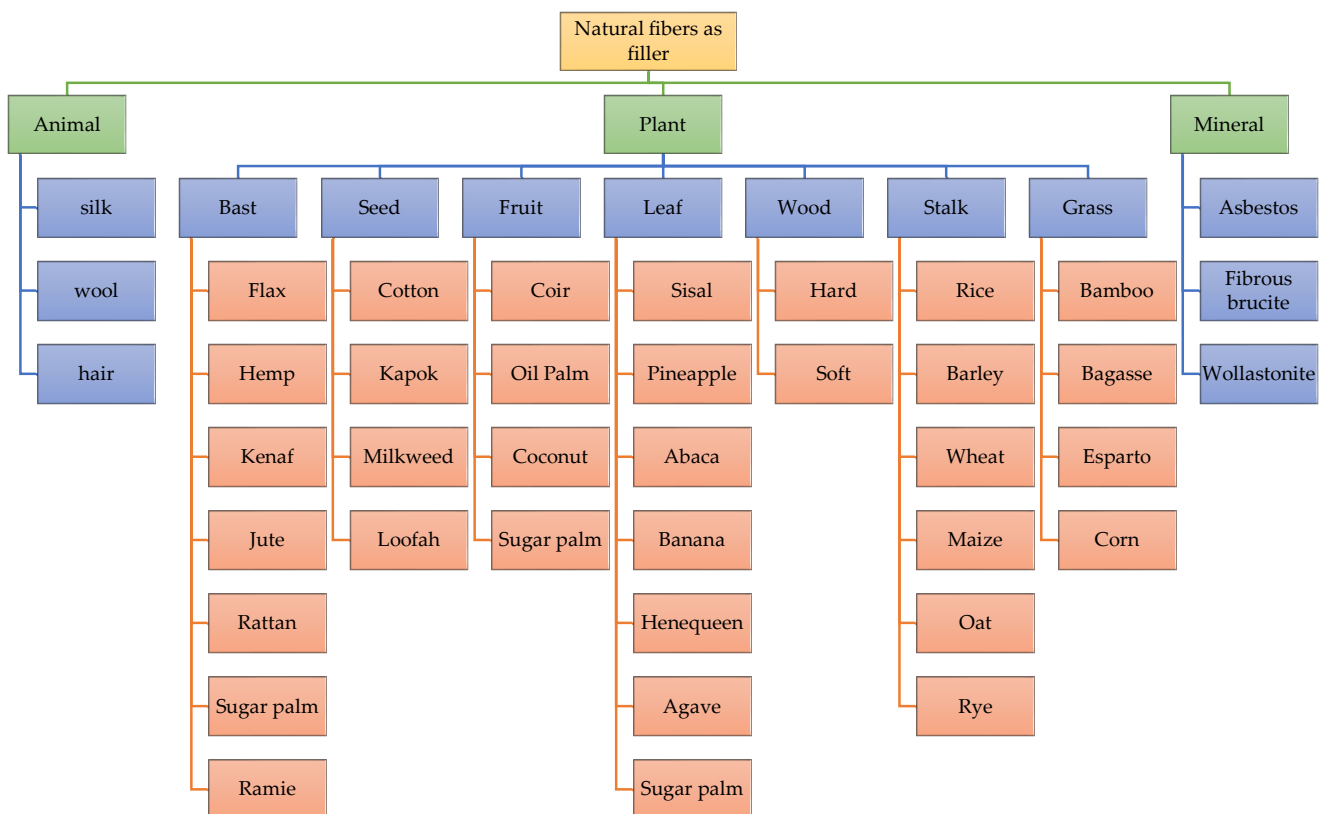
Natural fibers as filler

Animal
silk
wool
hair

Plant

Bast
Flax
Hemp
Kenaf
Jute
Rattan
Sugar palm
Ramie

Seed
Cotton
Kapok
Milkweed
Loofah

Fruit
Coir
Oil Palm
Coconut
Sugar palm

Leaf
Sisal
Pineapple
Abaca
Banana
Henequeen
Agave
Sugar palm

Wood
Hard
Soft

Stalk
Rice
Barley
Wheat
Maize
Oat
Rye

Grass
Bamboo
Bagasse
Esparto
Corn

Mineral
Asbestos
Fibrous brucite
Wollastonite